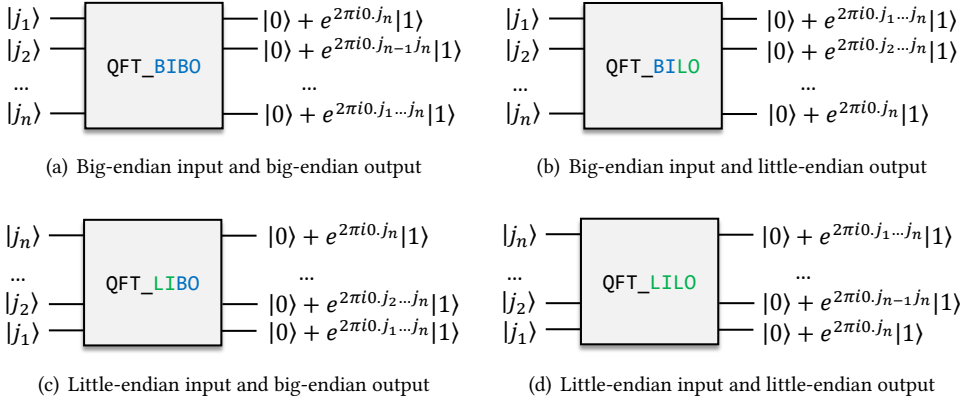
$|j_1\rangle$
$|j_2\rangle$
...
$|j_n\rangle$
QFT_BIBO
$|0\rangle + e^{2\pi i 0.j_n}|1\rangle$
$|0\rangle + e^{2\pi i 0.j_{n-1}j_n}|1\rangle$
...
$|0\rangle + e^{2\pi i 0.j_1\dots j_n}|1\rangle$

(a) Big-endian input and big-endian output

$|j_1\rangle$
$|j_2\rangle$
...
$|j_n\rangle$
QFT_BILO
$|0\rangle + e^{2\pi i 0.j_1\dots j_n}|1\rangle$
$|0\rangle + e^{2\pi i 0.j_2\dots j_n}|1\rangle$
...
$|0\rangle + e^{2\pi i 0.j_n}|1\rangle$

(b) Big-endian input and little-endian output

$|j_n\rangle$
...
$|j_2\rangle$
$|j_1\rangle$
QFT_LIBO
$|0\rangle + e^{2\pi i 0.j_n}|1\rangle$
...
$|0\rangle + e^{2\pi i 0.j_2\dots j_n}|1\rangle$
$|0\rangle + e^{2\pi i 0.j_1\dots j_n}|1\rangle$

(c) Little-endian input and big-endian output

$|j_n\rangle$
...
$|j_2\rangle$
$|j_1\rangle$
QFT_LILO
$|0\rangle + e^{2\pi i 0.j_1\dots j_n}|1\rangle$
...
$|0\rangle + e^{2\pi i 0.j_{n-1}j_n}|1\rangle$
$|0\rangle + e^{2\pi i 0.j_n}|1\rangle$

(d) Little-endian input and little-endian output